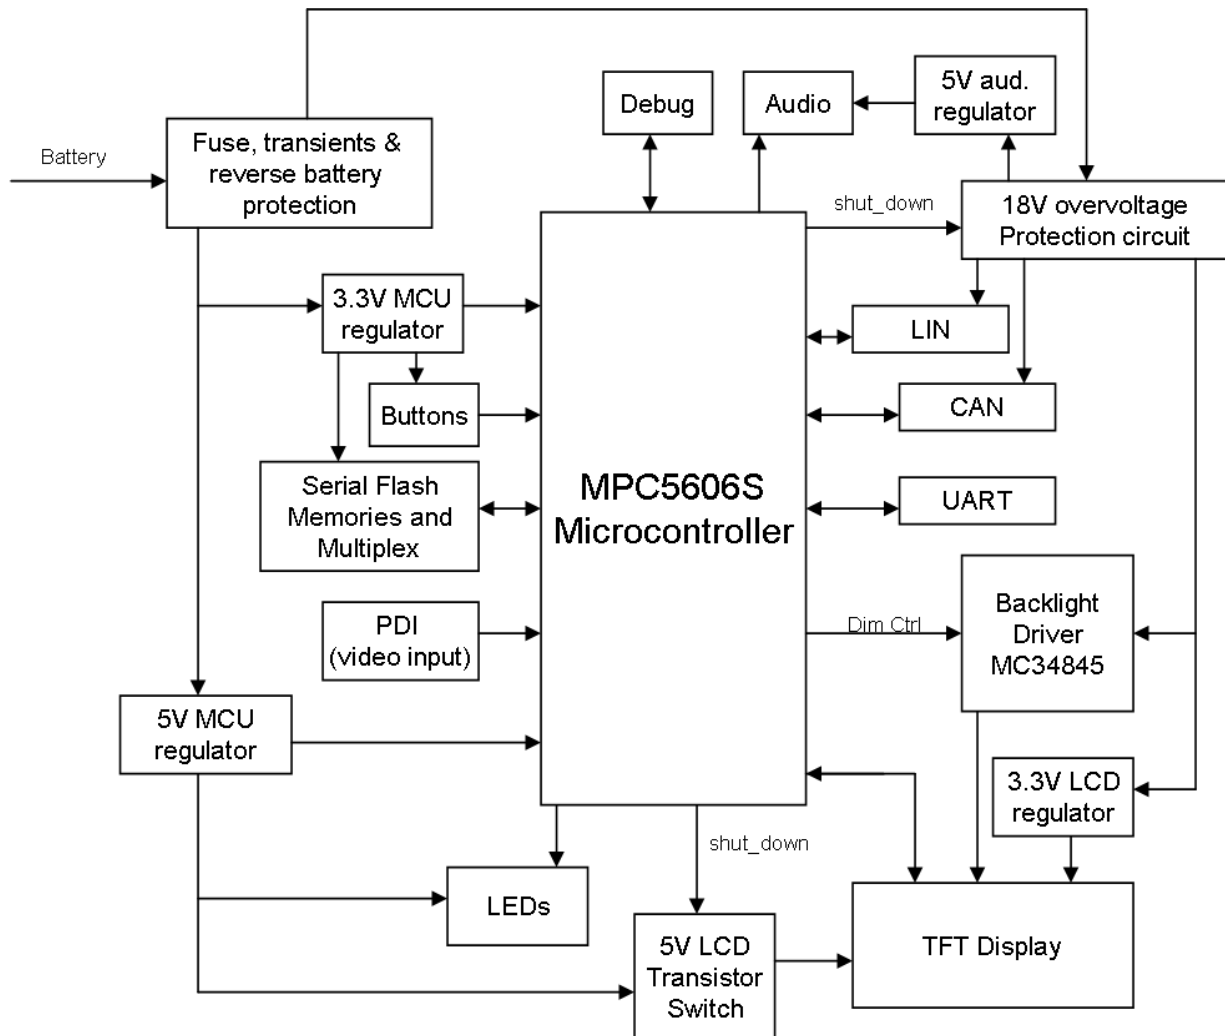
Battery

Fuse, transients & reverse battery protection

Debug

Audio

5V aud. regulator

shut_down

18V overvoltage Protection circuit

3.3V MCU regulator

LIN

Buttons

CAN

Serial Flash Memories and Multiplex

MPC5606S Microcontroller

UART

PDI (video input)

Dim Ctrl

Backlight Driver MC34845

5V MCU regulator

3.3V LCD regulator

shut_down

LEDs

5V LCD Transistor Switch

TFT Display